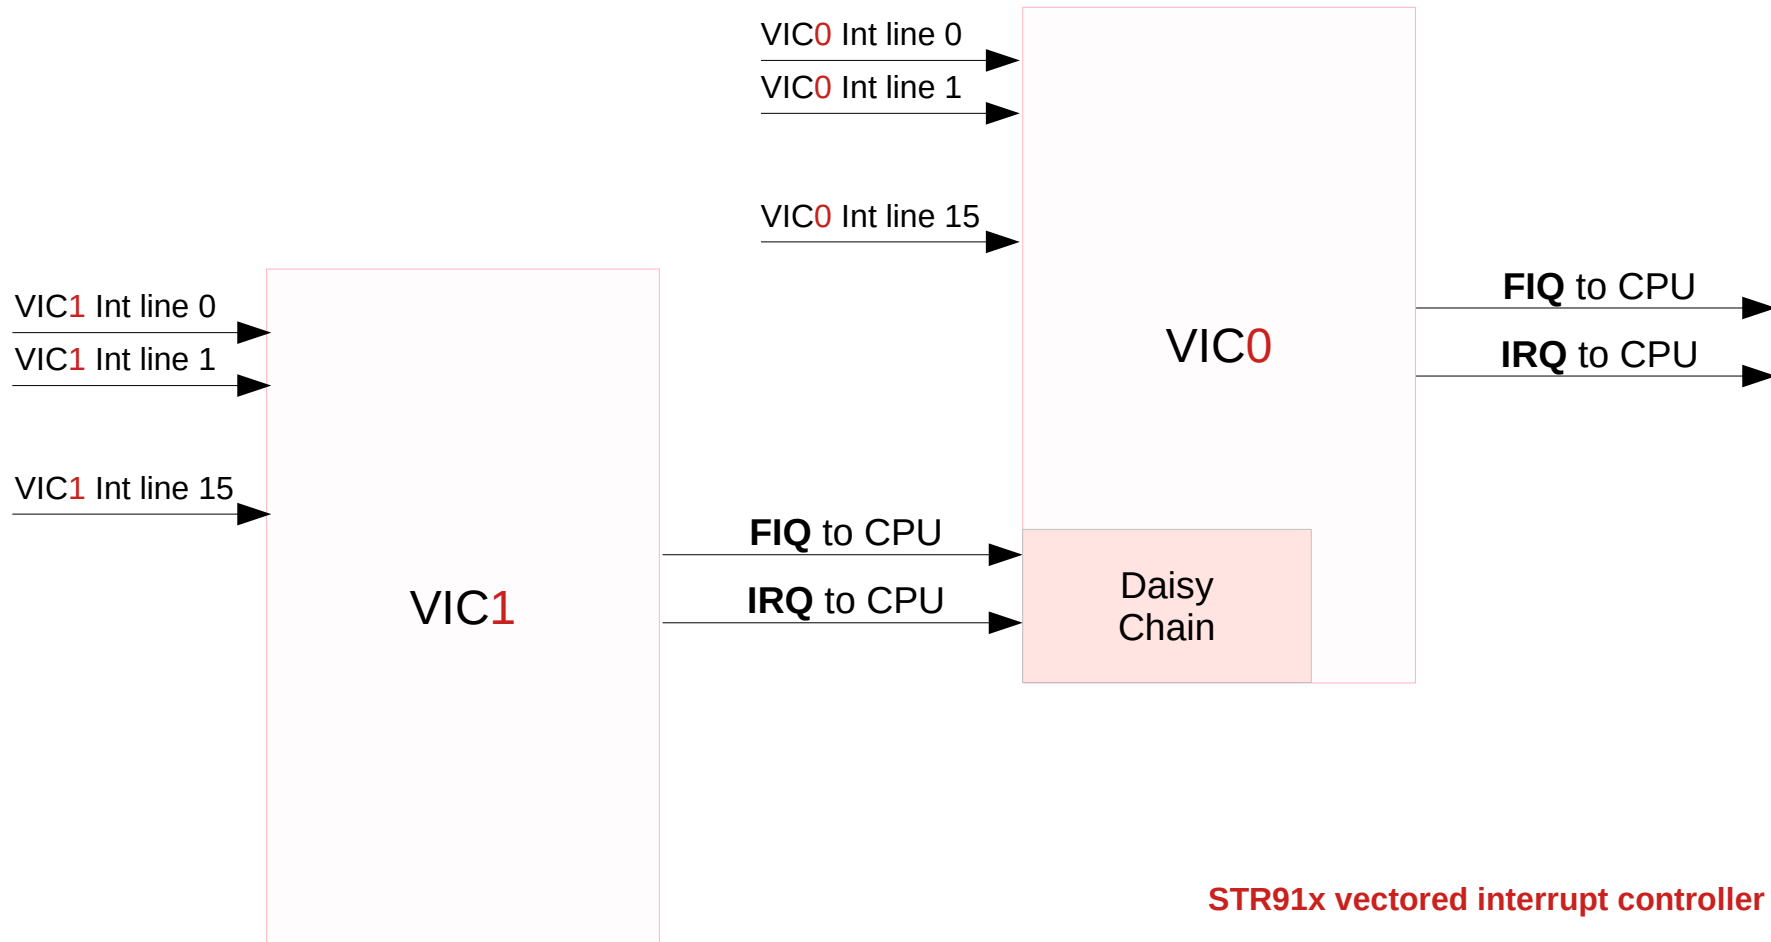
VIC0 Int line 0

VIC0 Int line 1

VIC0 Int line 15

VIC0

FIQ to CPU

IRQ to CPU

VIC1 Int line 0

VIC1 Int line 1

VIC1 Int line 15

VIC1

FIQ to CPU

IRQ to CPU

Daisy Chain

STR91x vectored interrupt controller